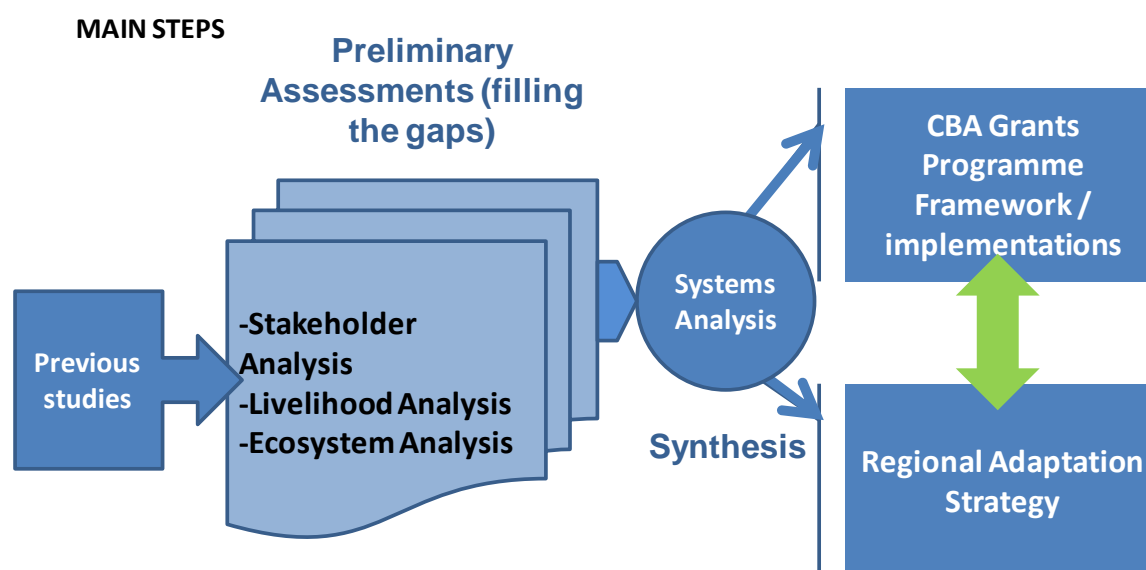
MAIN STEPS

Preliminary Assessments (filling the gaps)

Previous studies

-Stakeholder Analysis
-Livelihood Analysis
-Ecosystem Analysis

Systems Analysis

Synthesis

CBA Grants Programme Framework / implementations

Regional Adaptation Strategy